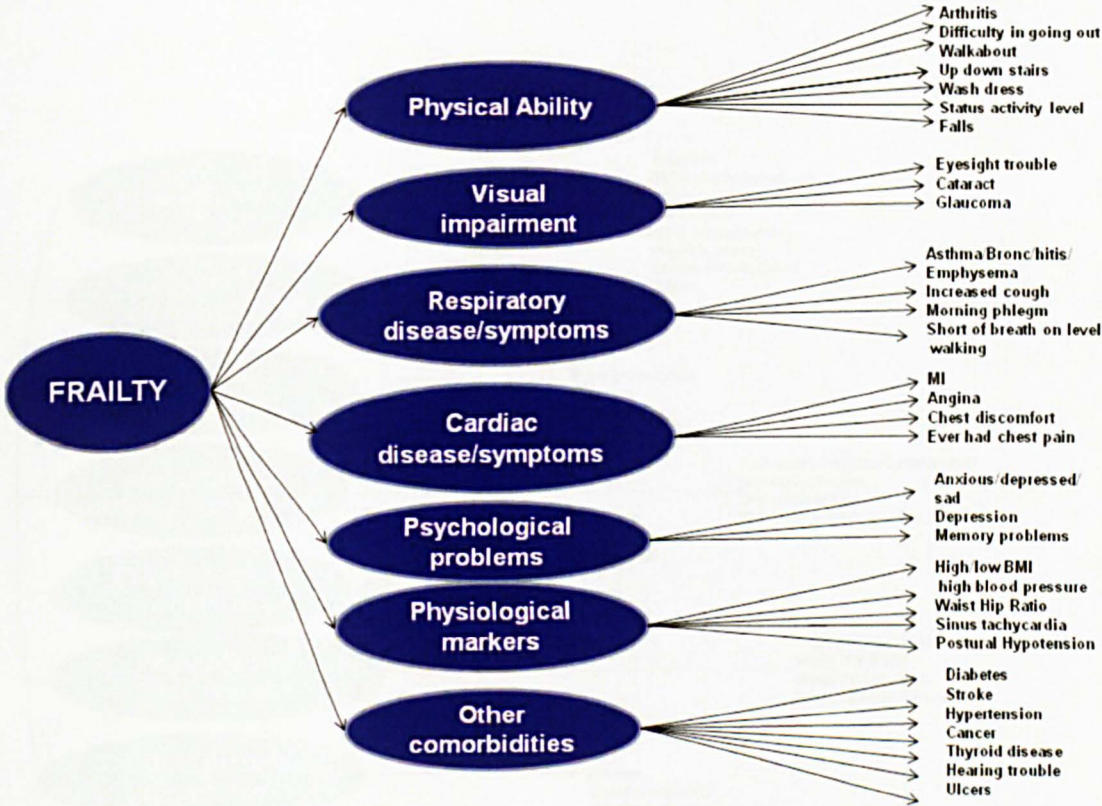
FRAILTY

Physical Ability

Arthritis
Difficulty in going out
Walkabout
Up down stairs
Wash dress
Status activity level
Falls

Visual impairment

Eyesight trouble
Cataract
Glaucoma

Respiratory disease/symptoms

Asthma/Bronchitis/ Emphysema
Increased cough
Morning phlegm
Short of breath on level walking

Cardiac disease/symptoms

MI
Angina
Chest discomfort
Ever had chest pain

Psychological problems

Anxious/depressed/ sad
Depression
Memory problems

Physiological markers

High/low BMI
high blood pressure
Waist Hip Ratio
Sinus tachycardia
Postural Hypotension

Other comorbidities

Diabetes
Stroke
Hypertension
Cancer
Thyroid disease
Hearing trouble
Ulcers